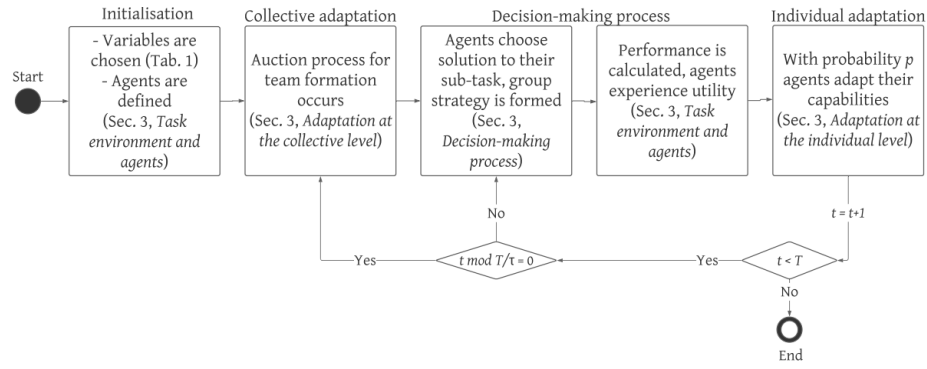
Initialisation

Collective adaptation

Decision-making process

Individual adaptation

Start

- Variables are chosen (Tab. 1)
- Agents are defined
(Sec. 3, *Task environment and agents*)

Auction process for team formation occurs
(Sec. 3, *Adaptation at the collective level*)

Agents choose solution to their sub-task, group strategy is formed
(Sec. 3, *Decision-making process*)

Performance is calculated, agents experience utility
(Sec. 3, *Task environment and agents*)

With probability *p* agents adapt their capabilities
(Sec. 3, *Adaptation at the individual level*)

No

$t = t+1$

Yes

$t \bmod T/\tau = 0$

Yes

$t < T$

No

End